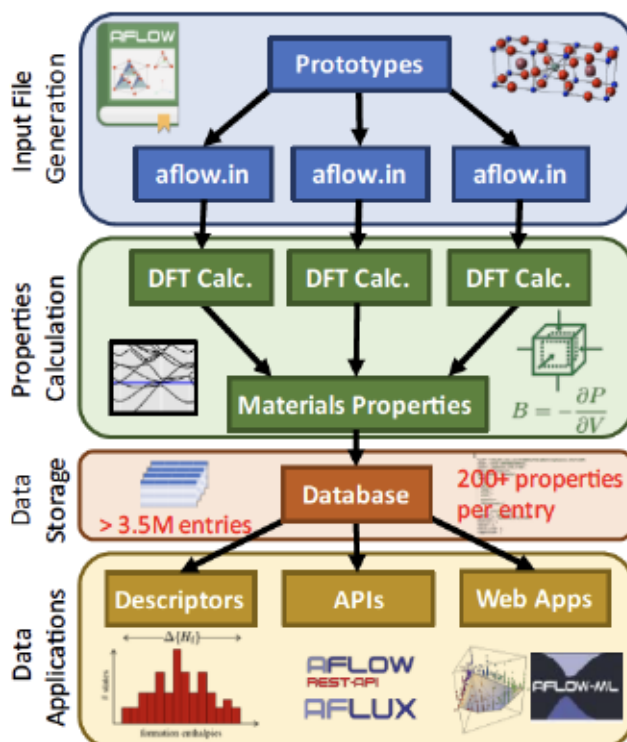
Input File Generation

AFLOW

Prototypes

aflow.in

aflow.in

aflow.in

Properties Calculation

DFT Calc.

DFT Calc.

DFT Calc.

Materials Properties

$B = -\frac{\partial P}{\partial V}$

Data Storage

Database

> 3.5M entries

200+ properties per entry

Data Applications

Descriptors

APIs

Web Apps

$\Delta\{H_f\}$

# states

formation enthalpies

AFLOW

REST-API

AFLUX

AFLOW-ML